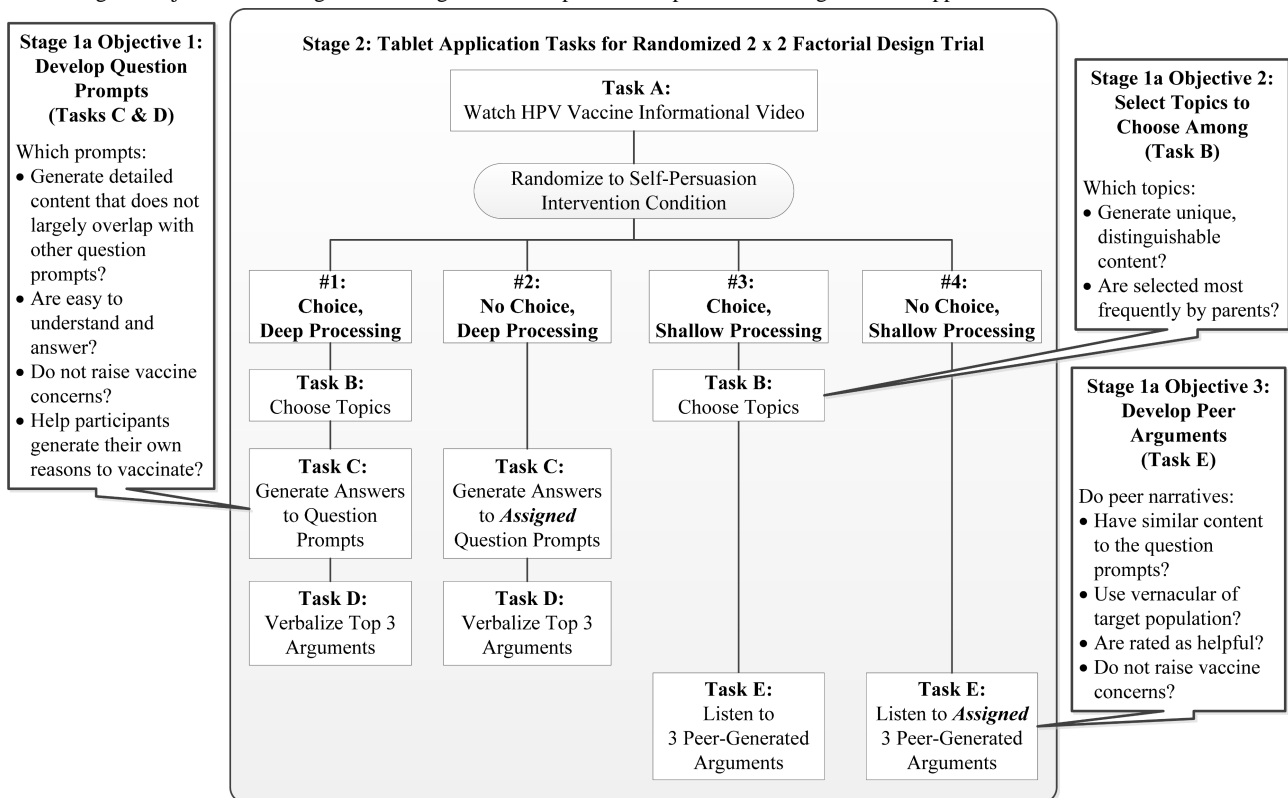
Stage 1a Objective 1: Develop Question Prompts (Tasks C & D)

Which prompts:
- Generate detailed content that does not largely overlap with other question prompts?
- Are easy to understand and answer?
- Do not raise vaccine concerns?
- Help participants generate their own reasons to vaccinate?

Stage 2: Tablet Application Tasks for Randomized 2 x 2 Factorial Design Trial

Task A:
Watch HPV Vaccine Informational Video

Randomize to Self-Persuasion Intervention Condition

#1:
Choice,
Deep Processing

#2:
No Choice,
Deep Processing

#3:
Choice,
Shallow Processing

#4:
No Choice,
Shallow Processing

Task B:
Choose Topics

Task C:
Generate Answers to Question Prompts

Task D:
Verbalize Top 3 Arguments

Task C:
Generate Answers to ***Assigned*** Question Prompts

Task D:
Verbalize Top 3 Arguments

Task B:
Choose Topics

Task E:
Listen to 3 Peer-Generated Arguments

Task E:
Listen to ***Assigned*** 3 Peer-Generated Arguments

Stage 1a Objective 2: Select Topics to Choose Among (Task B)

Which topics:
- Generate unique, distinguishable content?
- Are selected most frequently by parents?

Stage 1a Objective 3: Develop Peer Arguments (Task E)

Do peer narratives:
- Have similar content to the question prompts?
- Use vernacular of target population?
- Are rated as helpful?
- Do not raise vaccine concerns?